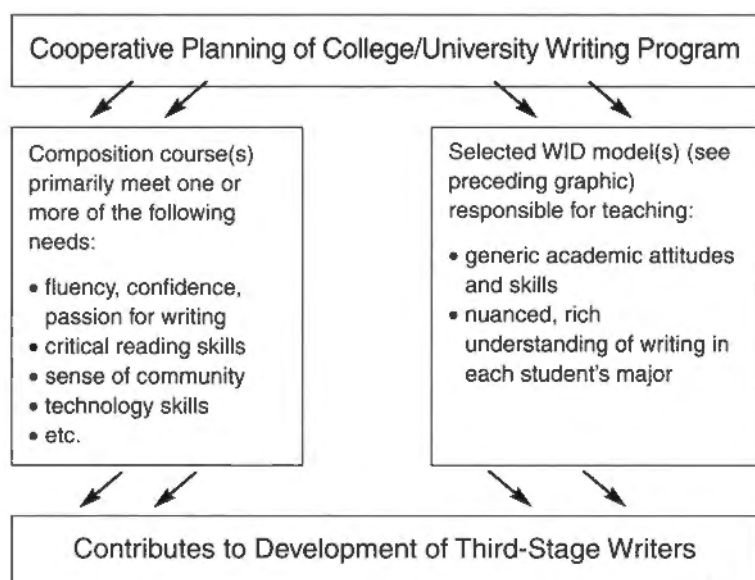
Cooperative Planning of College/University Writing Program

Composition course(s) primarily meet one or more of the following needs:

• fluency, confidence, passion for writing
• critical reading skills
• sense of community
• technology skills
• etc.

Selected WID model(s) (see preceding graphic) responsible for teaching:

• generic academic attitudes and skills
• nuanced, rich understanding of writing in each student's major

Contributes to Development of Third-Stage Writers